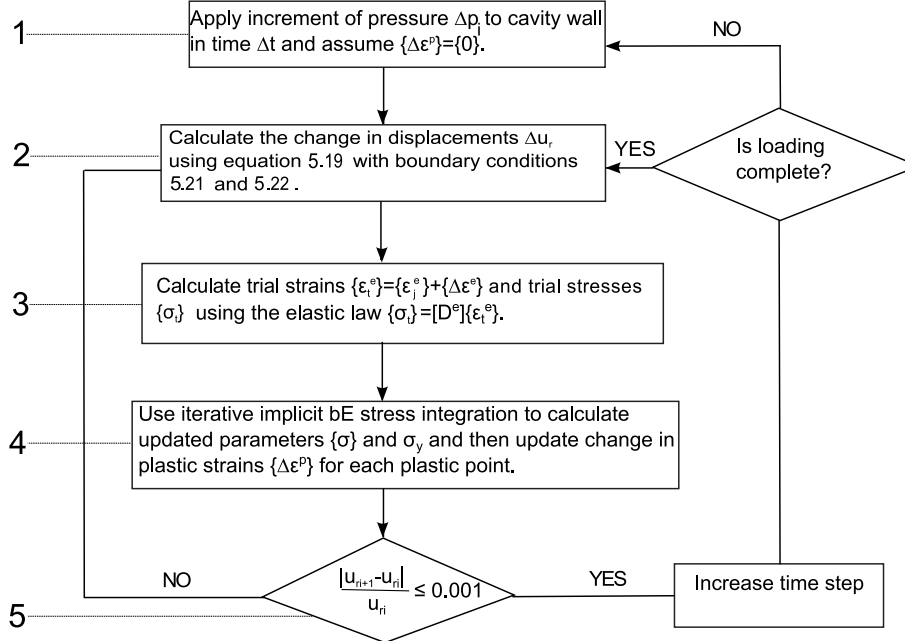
1
Apply increment of pressure $\Delta p_i$ to cavity wall in time $\Delta t$ and assume $\{\Delta\varepsilon^p\}=\{0\}$.

NO

2
Calculate the change in displacements $\Delta u_r$ using equation 5.19 with boundary conditions 5.21 and 5.22.

YES

Is loading complete?

3
Calculate trial strains $\{\varepsilon_t^e\}=\{\varepsilon_j^e\}+\{\Delta\varepsilon^e\}$ and trial stresses $\{\sigma_t\}$ using the elastic law $\{\sigma_t\}=[D^e]\{\varepsilon_t^e\}$.

4
Use iterative implicit bE stress integration to calculate updated parameters $\{\sigma\}$ and $\sigma_y$ and then update change in plastic strains $\{\Delta\varepsilon^p\}$ for each plastic point.

NO

5
$\frac{|u_{ri+1}-u_{ri}|}{u_{ri}} \leq 0.001$

YES

Increase time step